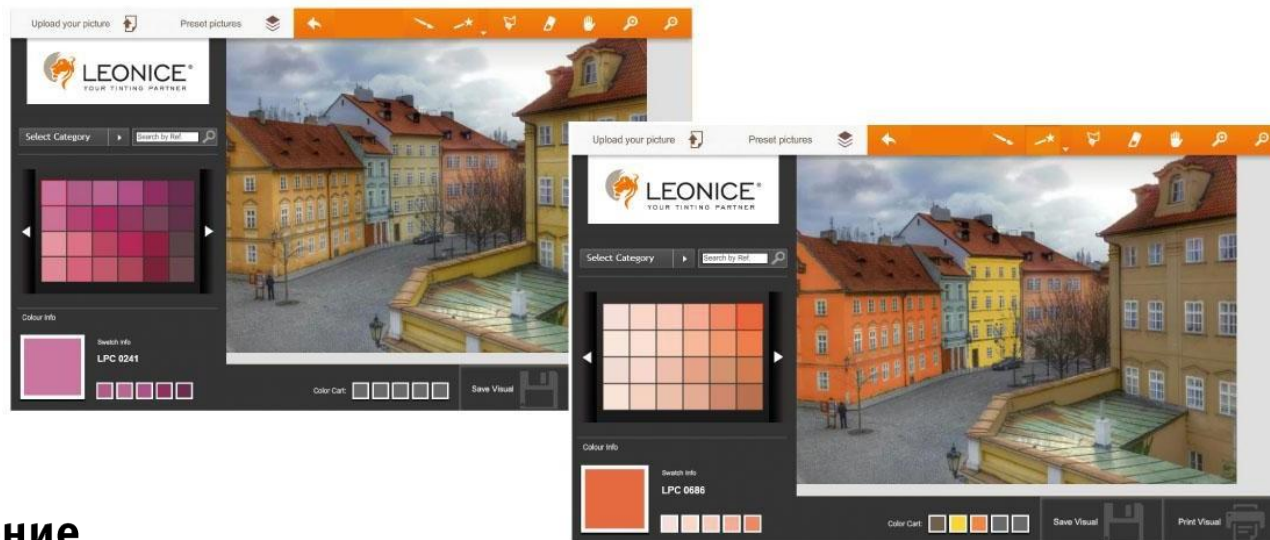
Upload your picture

Preset pictures

LEONICE®
YOUR TINTING PARTNER

Select Category

Search by Ref.

Colour Info

Swatch Info
LPC 0241

Color Cart:

Save Visual

Upload your picture

Preset pictures

LEONICE®
YOUR TINTING PARTNER

Select Category

Search by Ref.

Colour Info

Swatch Info
LPC 0686

Color Cart:

Save Visual

Print Visual

ние